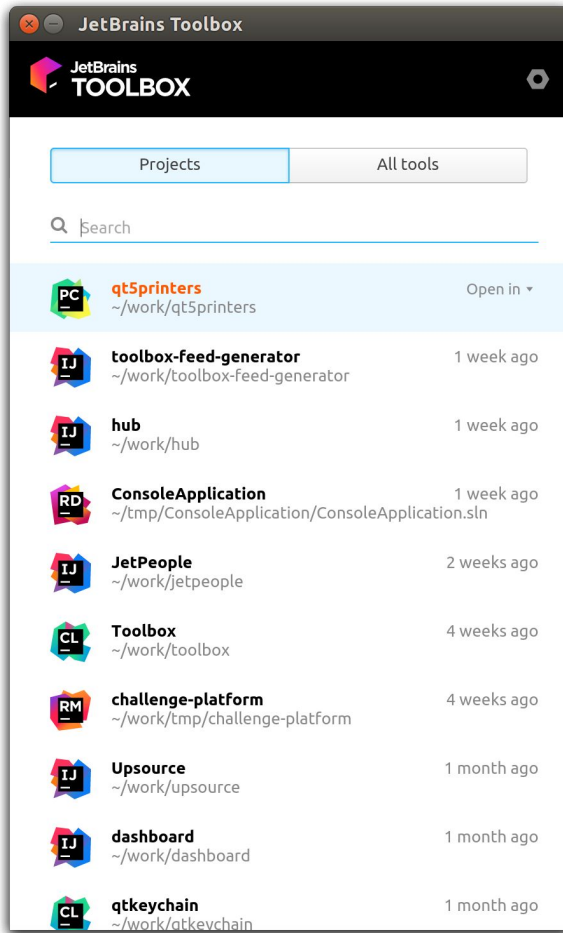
JetBrains Toolbox

JetBrains
TOOLBOX

Projects
All tools

Search

PC
qt5printers
~/work/qt5printers
Open in ▾

IJ
toolbox-feed-generator
~/work/toolbox-feed-generator
1 week ago

IJ
hub
~/work/hub
1 week ago

RD
ConsoleApplication
~/tmp/ConsoleApplication/ConsoleApplication.sln
1 week ago

IJ
JetPeople
~/work/jetpeople
2 weeks ago

CL
Toolbox
~/work/toolbox
4 weeks ago

RM
challenge-platform
~/work/tmp/challenge-platform
4 weeks ago

IJ
Upsource
~/work/upsource
1 month ago

IJ
dashboard
~/work/dashboard
1 month ago

CL
qtkeychain
~/work/qtkeychain
1 month ago